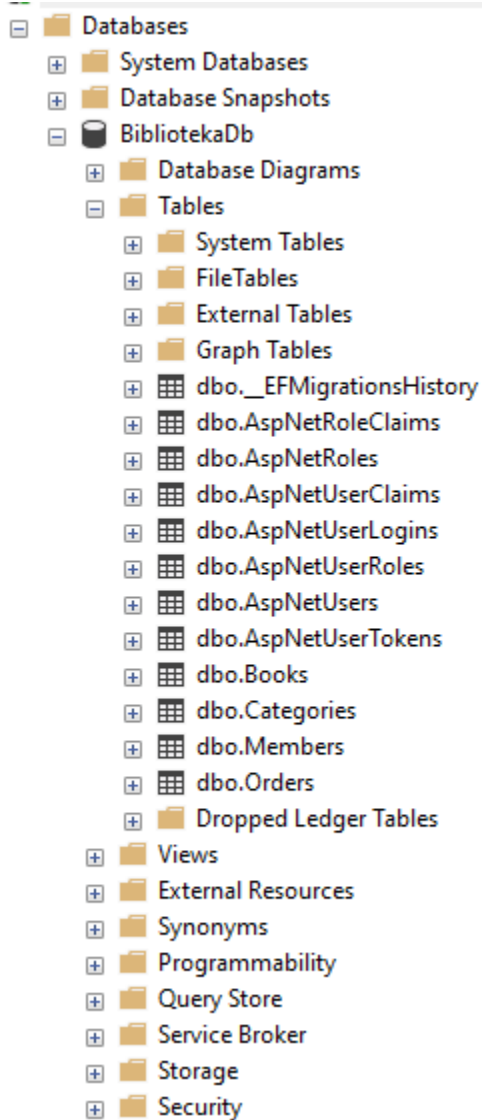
Databases
System Databases
Database Snapshots
BibliotekaDb
Database Diagrams
Tables
System Tables
FileTables
External Tables
Graph Tables
dbo.__EFMigrationsHistory
dbo.AspNetRoleClaims
dbo.AspNetRoles
dbo.AspNetUserClaims
dbo.AspNetUserLogins
dbo.AspNetUserRoles
dbo.AspNetUsers
dbo.AspNetUserTokens
dbo.Books
dbo.Categories
dbo.Members
dbo.Orders
Dropped Ledger Tables
Views
External Resources
Synonyms
Programmability
Query Store
Service Broker
Storage
Security